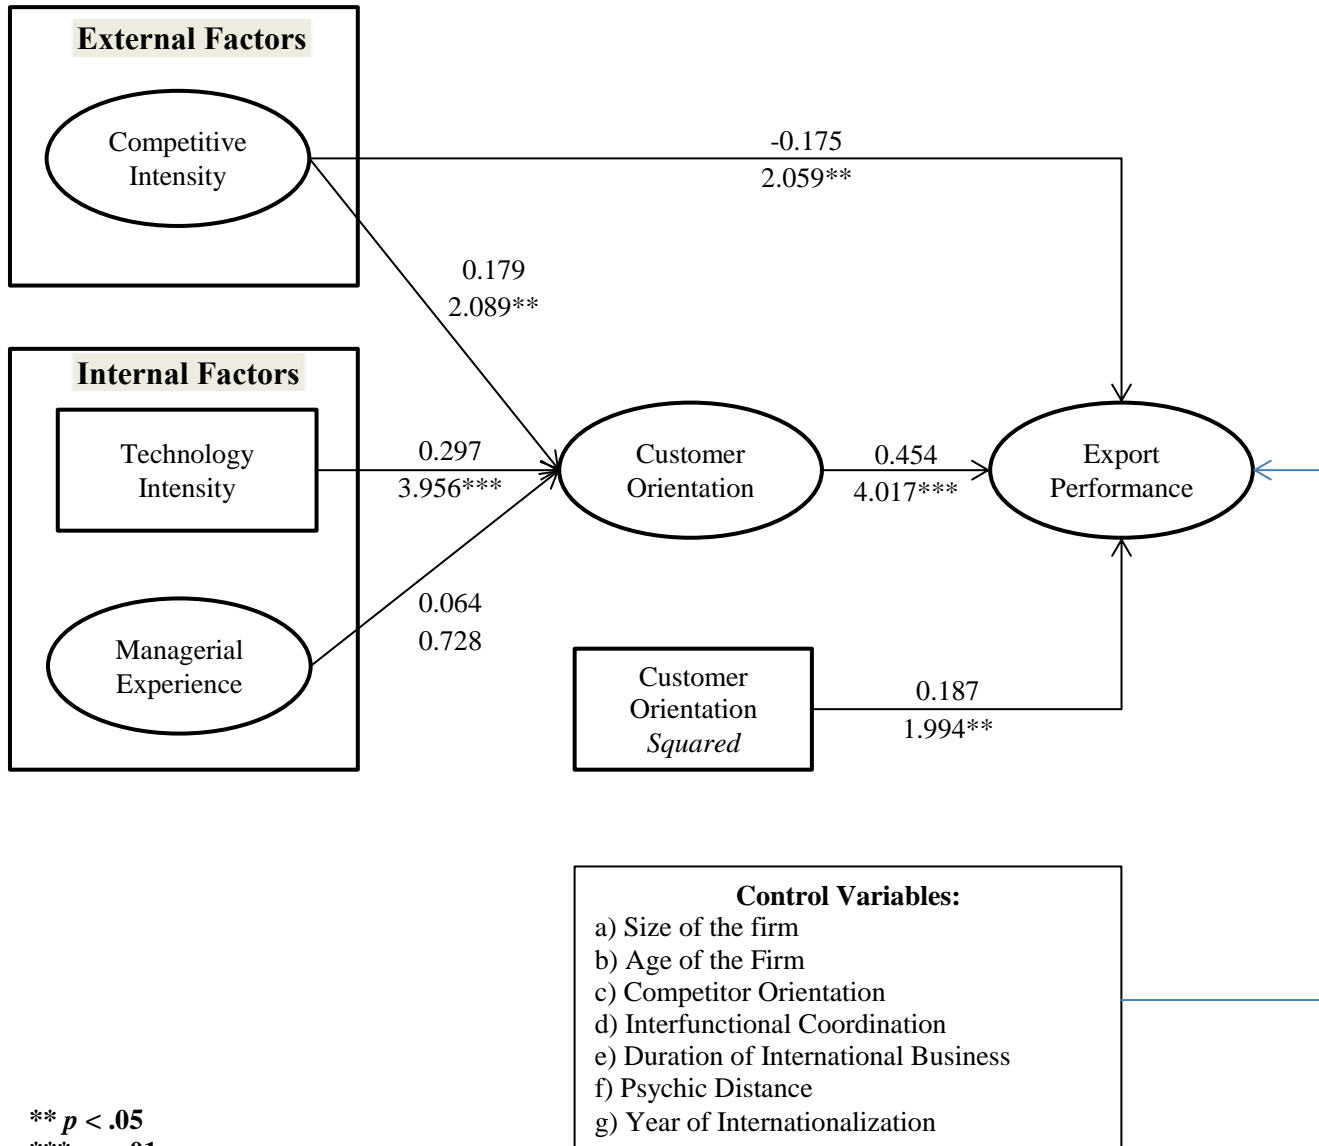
External Factors

Competitive Intensity

-0.175
2.059**

0.179
2.089**

Internal Factors

Technology Intensity

0.297
3.956***

Customer Orientation

0.454
4.017***

Export Performance

Managerial Experience

0.064
0.728

Customer Orientation *Squared*

0.187
1.994**

**Control Variables:**
a) Size of the firm
b) Age of the Firm
c) Competitor Orientation
d) Interfunctional Coordination
e) Duration of International Business
f) Psychic Distance
g) Year of Internationalization

** *p* < .05
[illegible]